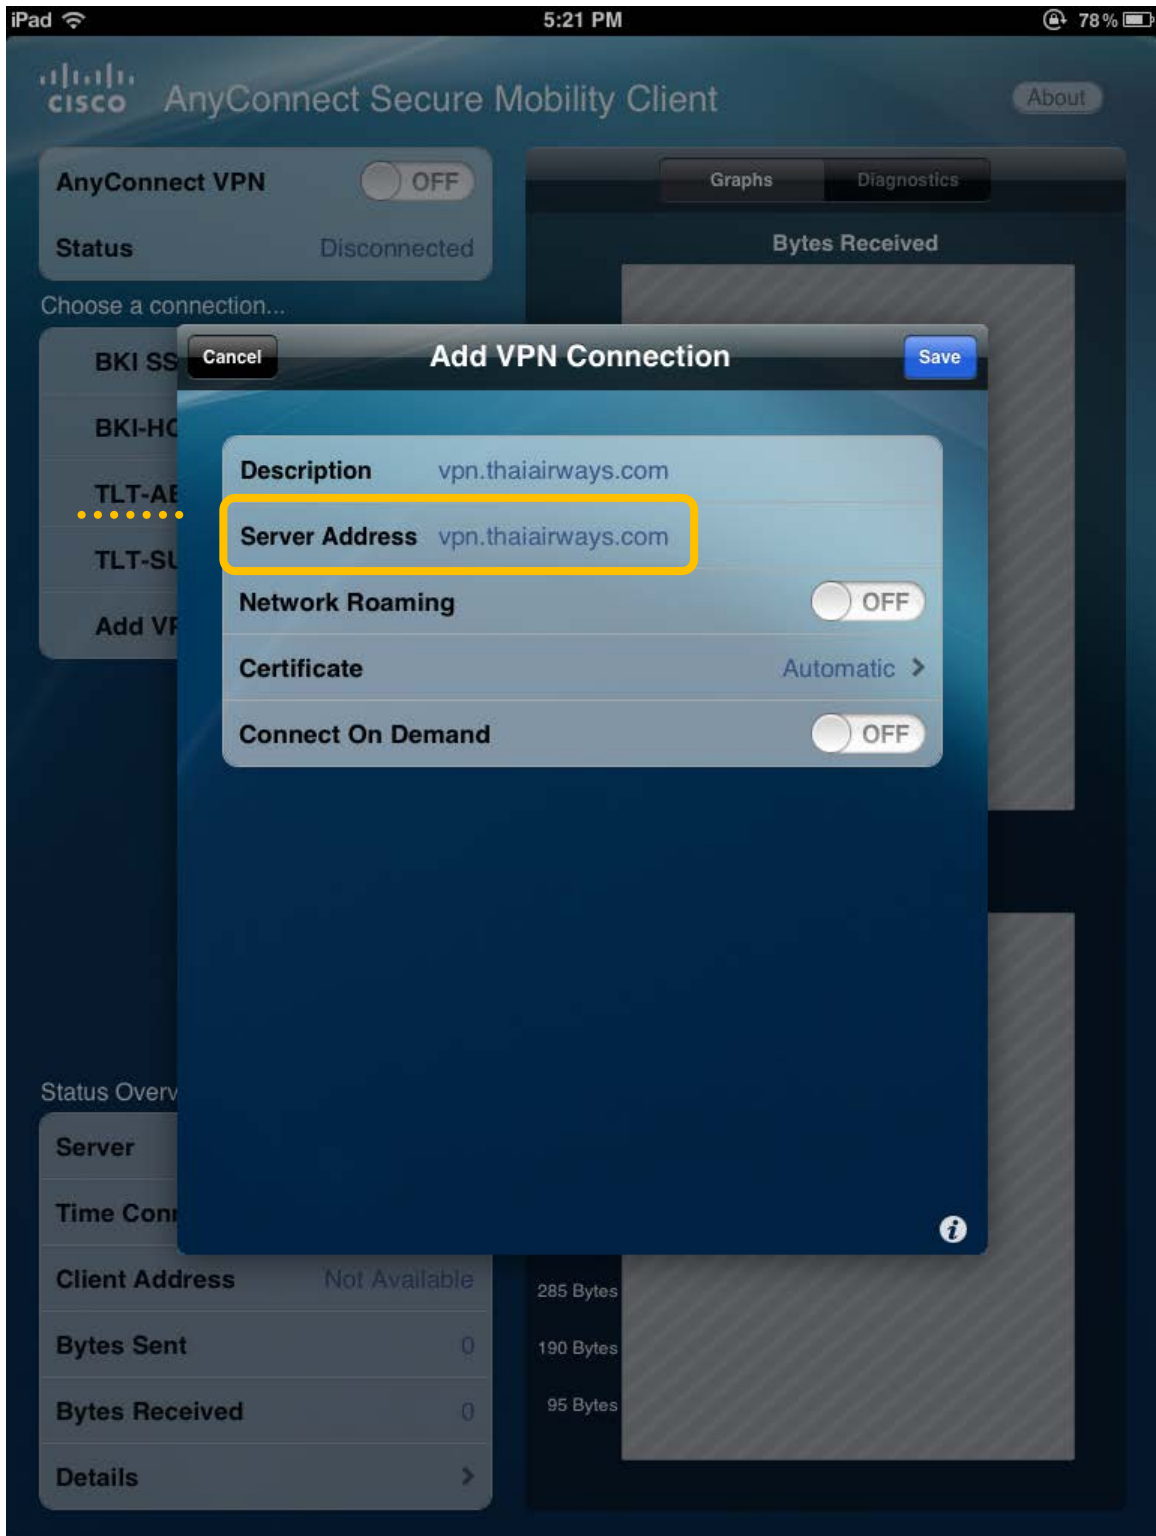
iPad 5:21 PM 78 %

cisco AnyConnect Secure Mobility Client About

AnyConnect VPN OFF
Status Disconnected

Choose a connection...

BKI SS
BKI-HC
TLT-AE
TLT-SU
Add VF

Graphs Diagnostics

Bytes Received

Cancel Add VPN Connection Save

Description vpn.thaiairways.com
Server Address vpn.thaiairways.com
Network Roaming OFF
Certificate Automatic >
Connect On Demand OFF

Status Overv
Server
Time Conn
Client Address Not Available
Bytes Sent 0
Bytes Received 0
Details >

285 Bytes
190 Bytes
95 Bytes